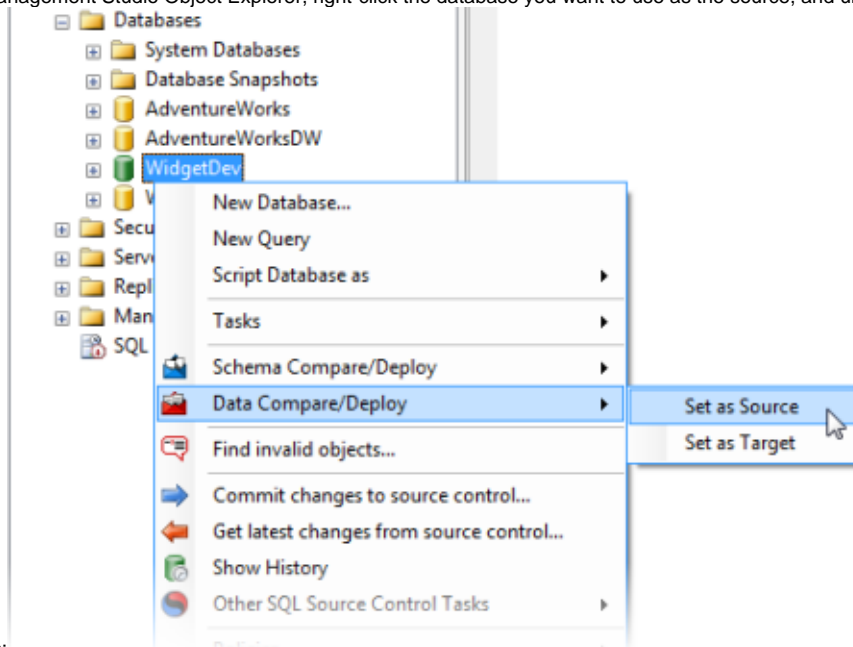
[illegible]anagement Studio Object Explorer, right-click the database you want to use as the source, and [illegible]

Databases
System Databases
Database Snapshots
AdventureWorks
AdventureWorksDW
WidgetDev
W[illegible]
Secu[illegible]
Serv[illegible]
Repl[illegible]
Man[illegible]
SQL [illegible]

New Database...
New Query
Script Database as
Tasks
Schema Compare/Deploy
Data Compare/Deploy
Find invalid objects...
Commit changes to source control...
Get latest changes from source control...
Show History
Other SQL Source Control Tasks
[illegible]

Set as Source
Set as Target